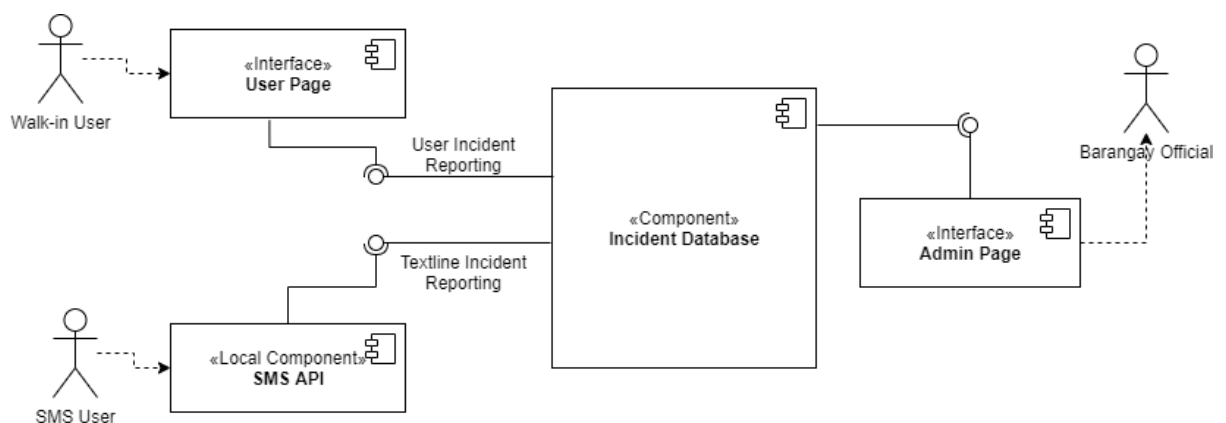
Walk-in User

«Interface»
User Page

User Incident Reporting

«Component»
Incident Database

Barangay Official

«Interface»
Admin Page

Textline Incident Reporting

SMS User

«Local Component»
SMS API